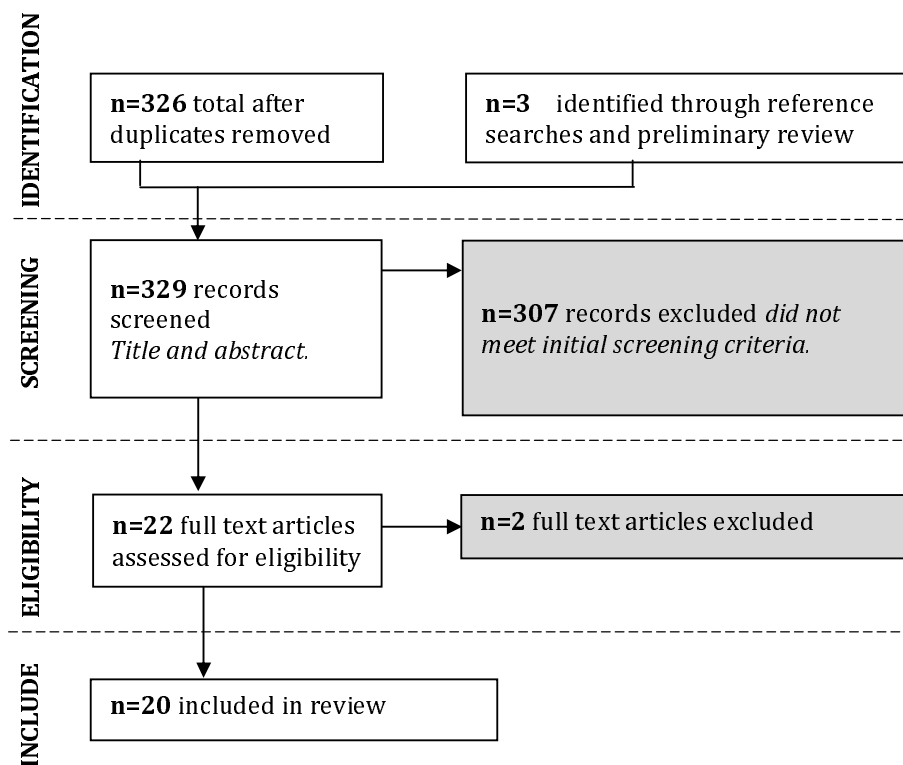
IDENTIFICATION

n=326 total after duplicates removed

n=3 identified through reference searches and preliminary review

SCREENING

n=329 records screened
Title and abstract.

n=307 records excluded did not meet initial screening criteria.

ELIGIBILITY

n=22 full text articles assessed for eligibility

n=2 full text articles excluded

INCLUDE

n=20 included in review